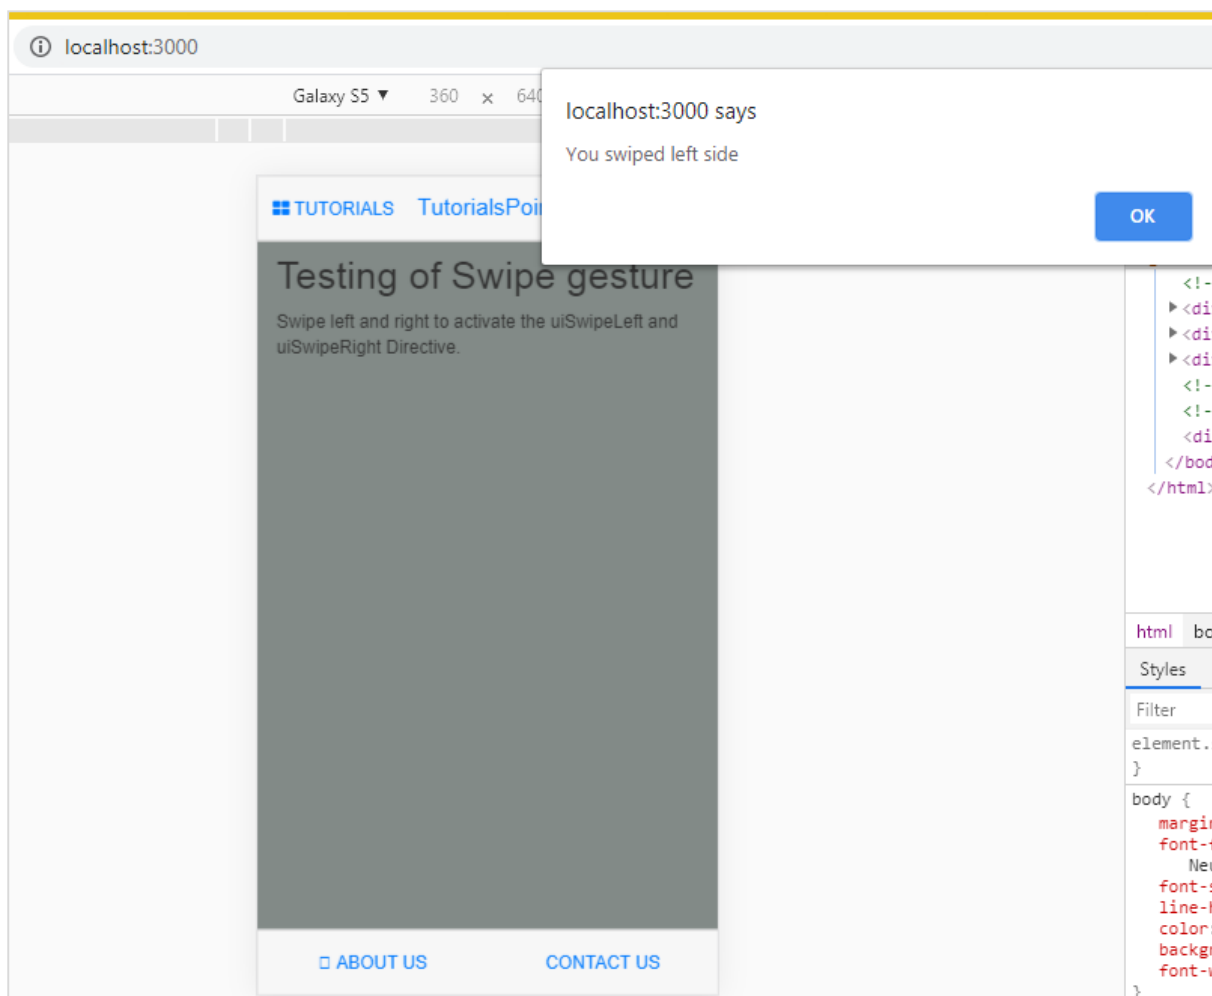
localhost:3000

Galaxy S5 ▼ 360 × 640

localhost:3000 says

You swiped left side

OK

TUTORIALS TutorialsPoi

Testing of Swipe gesture

Swipe left and right to activate the uiSwipeLeft and uiSwipeRight Directive.

ABOUT US CONTACT US

<!-
<di
<di
<di
<!-
<!-
<di
</bod
</html>

html bo

Styles

Filter

element.
}

body {
margi
font-
Neu
font-
line-
color
backg
font-
}